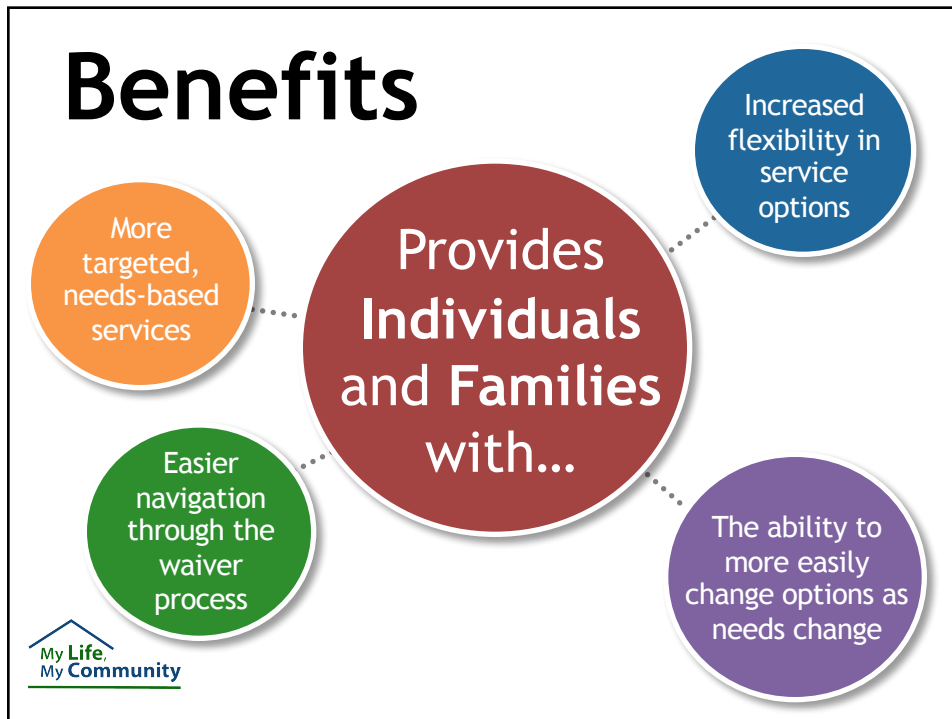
Benefits

Provides Individuals and Families with…

Increased flexibility in service options

More targeted, needs-based services

Easier navigation through the waiver process

The ability to more easily change options as needs change

My Life, My Community